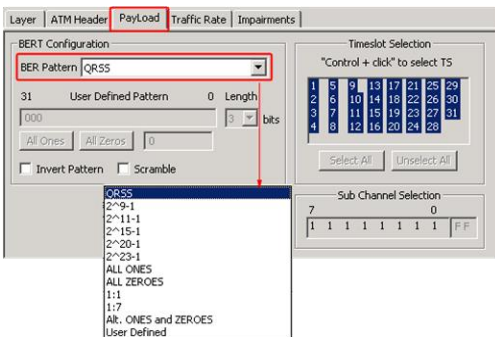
Layer | ATM Header | PayLoad | Traffic Rate | Impairments

BERT Configuration

BER Pattern QRSS

31 User Defined Pattern 0 Length

000

3 bits

All Ones | All Zeros | 0

Invert Pattern Scramble

QRSS
2^9-1
2^11-1
2^15-1
2^20-1
2^23-1
ALL ONES
ALL ZEROES
1:1
1:7
Alt. ONES and ZEROES
User Defined

Timeslot Selection

"Control + click" to select TS

| 1 | 5 | 9 | 13 | 17 | 21 | 25 | 29 |
|---|---|---|---|---|---|---|---|
| 2 | 6 | 10 | 14 | 18 | 22 | 26 | 30 |
| 3 | 7 | 11 | 15 | 19 | 23 | 27 | 31 |
| 4 | 8 | 12 | 16 | 20 | 24 | 28 | |

Select All | Unselect All

Sub Channel Selection

7 0

1 1 1 1 1 1 1 1 FF